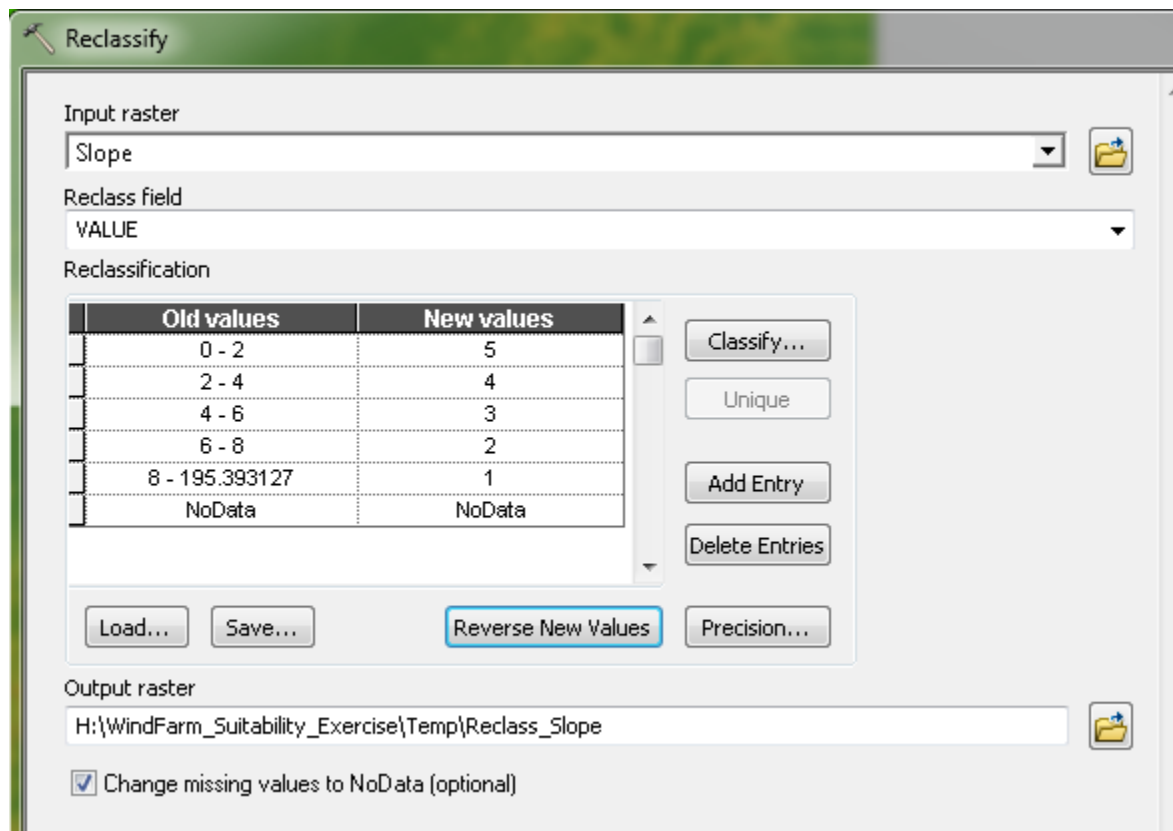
Reclassify

Input raster

Slope

Reclass field

VALUE

Reclassification

| Old values | New values |
|---|---|
| 0 - 2 | 5 |
| 2 - 4 | 4 |
| 4 - 6 | 3 |
| 6 - 8 | 2 |
| 8 - 195.393127 | 1 |
| NoData | NoData |

Classify...

Unique

Add Entry

Delete Entries

Load...

Save...

Reverse New Values

Precision...

Output raster

H:\WindFarm_Suitability_Exercise\Temp\Reclass_Slope

Change missing values to NoData (optional)